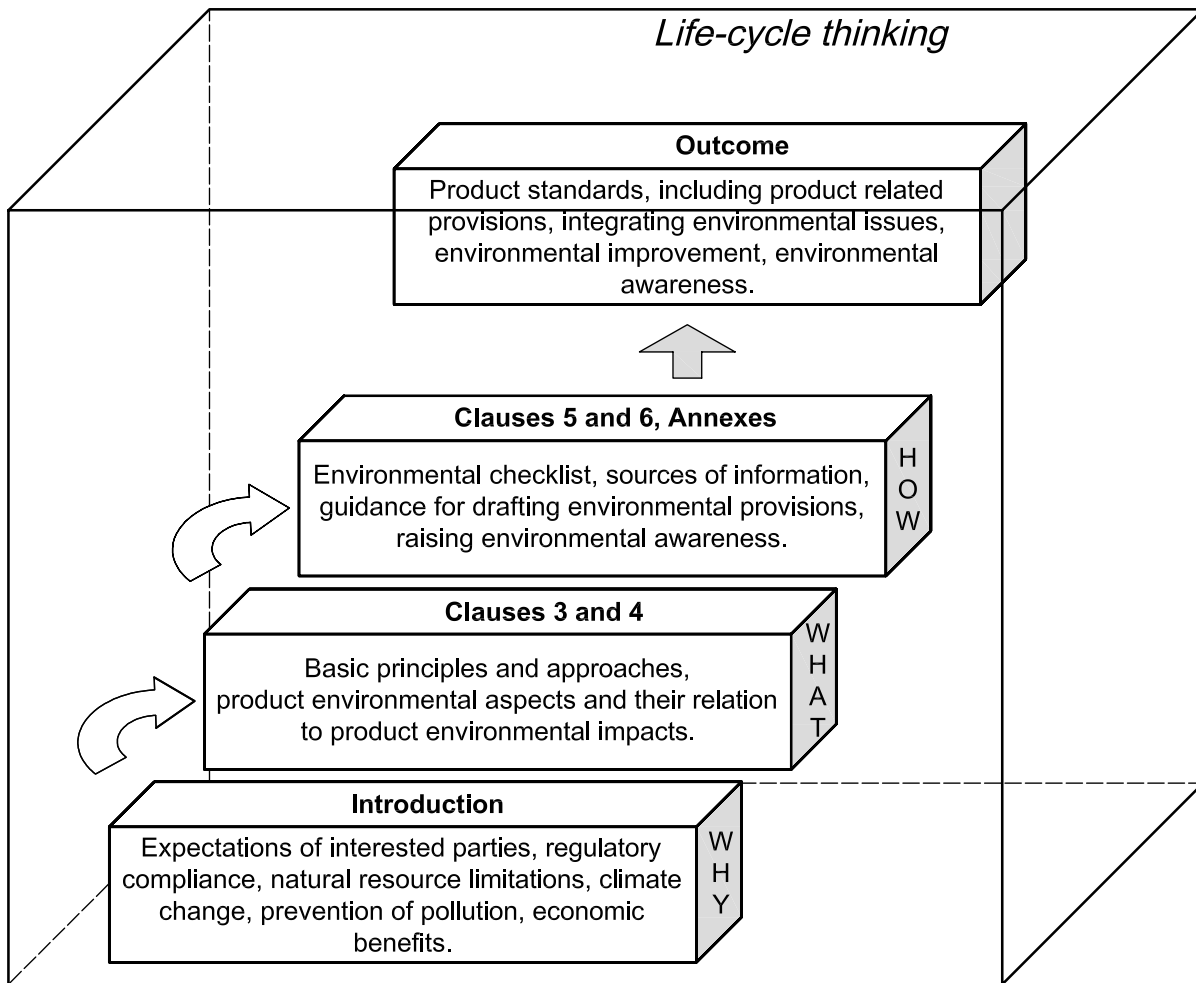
Life-cycle thinking

Outcome

Product standards, including product related provisions, integrating environmental issues, environmental improvement, environmental awareness.

Clauses 5 and 6, Annexes

Environmental checklist, sources of information, guidance for drafting environmental provisions, raising environmental awareness.

HOW

Clauses 3 and 4

Basic principles and approaches, product environmental aspects and their relation to product environmental impacts.

WHAT

Introduction

Expectations of interested parties, regulatory compliance, natural resource limitations, climate change, prevention of pollution, economic benefits.

WHY